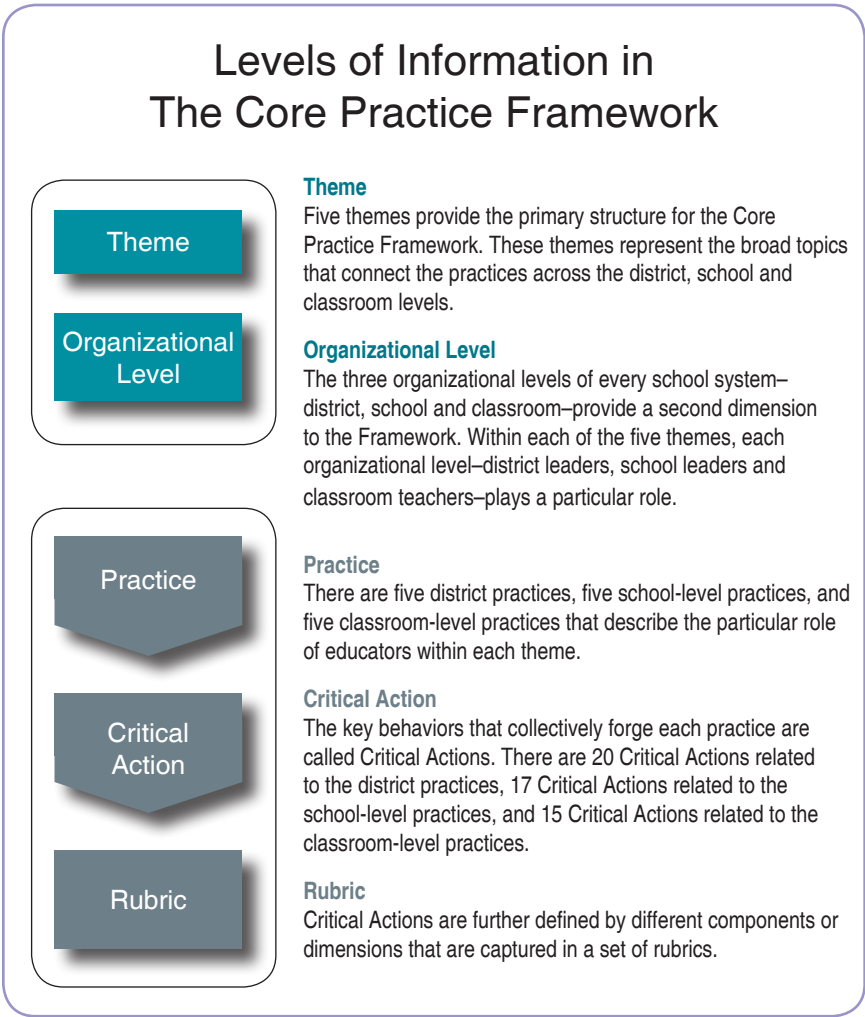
Levels of Information in
The Core Practice Framework

Theme

Organizational Level

Theme
Five themes provide the primary structure for the Core Practice Framework. These themes represent the broad topics that connect the practices across the district, school and classroom levels.

Organizational Level
The three organizational levels of every school system–district, school and classroom–provide a second dimension to the Framework. Within each of the five themes, each organizational level–district leaders, school leaders and classroom teachers–plays a particular role.

Practice

Critical Action

Rubric

Practice
There are five district practices, five school-level practices, and five classroom-level practices that describe the particular role of educators within each theme.

Critical Action
The key behaviors that collectively forge each practice are called Critical Actions. There are 20 Critical Actions related to the district practices, 17 Critical Actions related to the school-level practices, and 15 Critical Actions related to the classroom-level practices.

Rubric
Critical Actions are further defined by different components or dimensions that are captured in a set of rubrics.